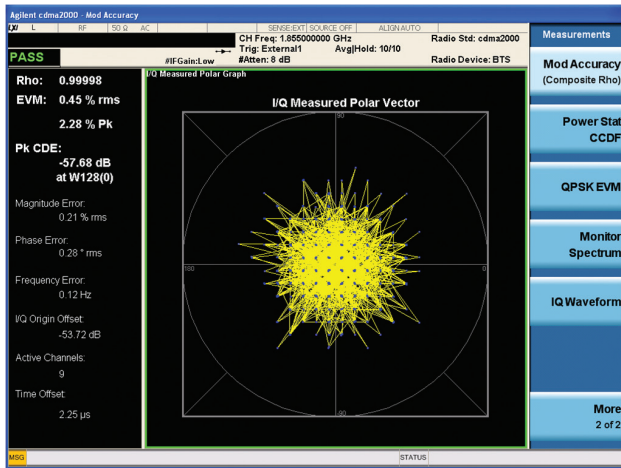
Agilent cdma2000 - Mod Accuracy

L RF 50 Ω AC

SENSE:EXT SOURCE OFF ALIGN AUTO

CH Freq: 1.855000000 GHz

Trig: External1 Avg|Hold: 10/10

#Atten: 8 dB

Radio Std: cdma2000

Radio Device: BTS

PASS

#IFGain:Low

Rho: 0.99998

EVM: 0.45 % rms

2.28 % Pk

Pk CDE:

-57.68 dB

at W128(0)

Magnitude Error:

0.21 % rms

Phase Error:

0.28 ° rms

Frequency Error:

0.12 Hz

I/Q Origin Offset:

-53.72 dB

Active Channels:

9

Time Offset:

2.25 µs

I/Q Measured Polar Graph

I/Q Measured Polar Vector

90

180

0

-90

Measurements

Mod Accuracy (Composite Rho)

Power Stat CCDF

QPSK EVM

Monitor Spectrum

IQ Waveform

More 2 of 2

MSG

STATUS